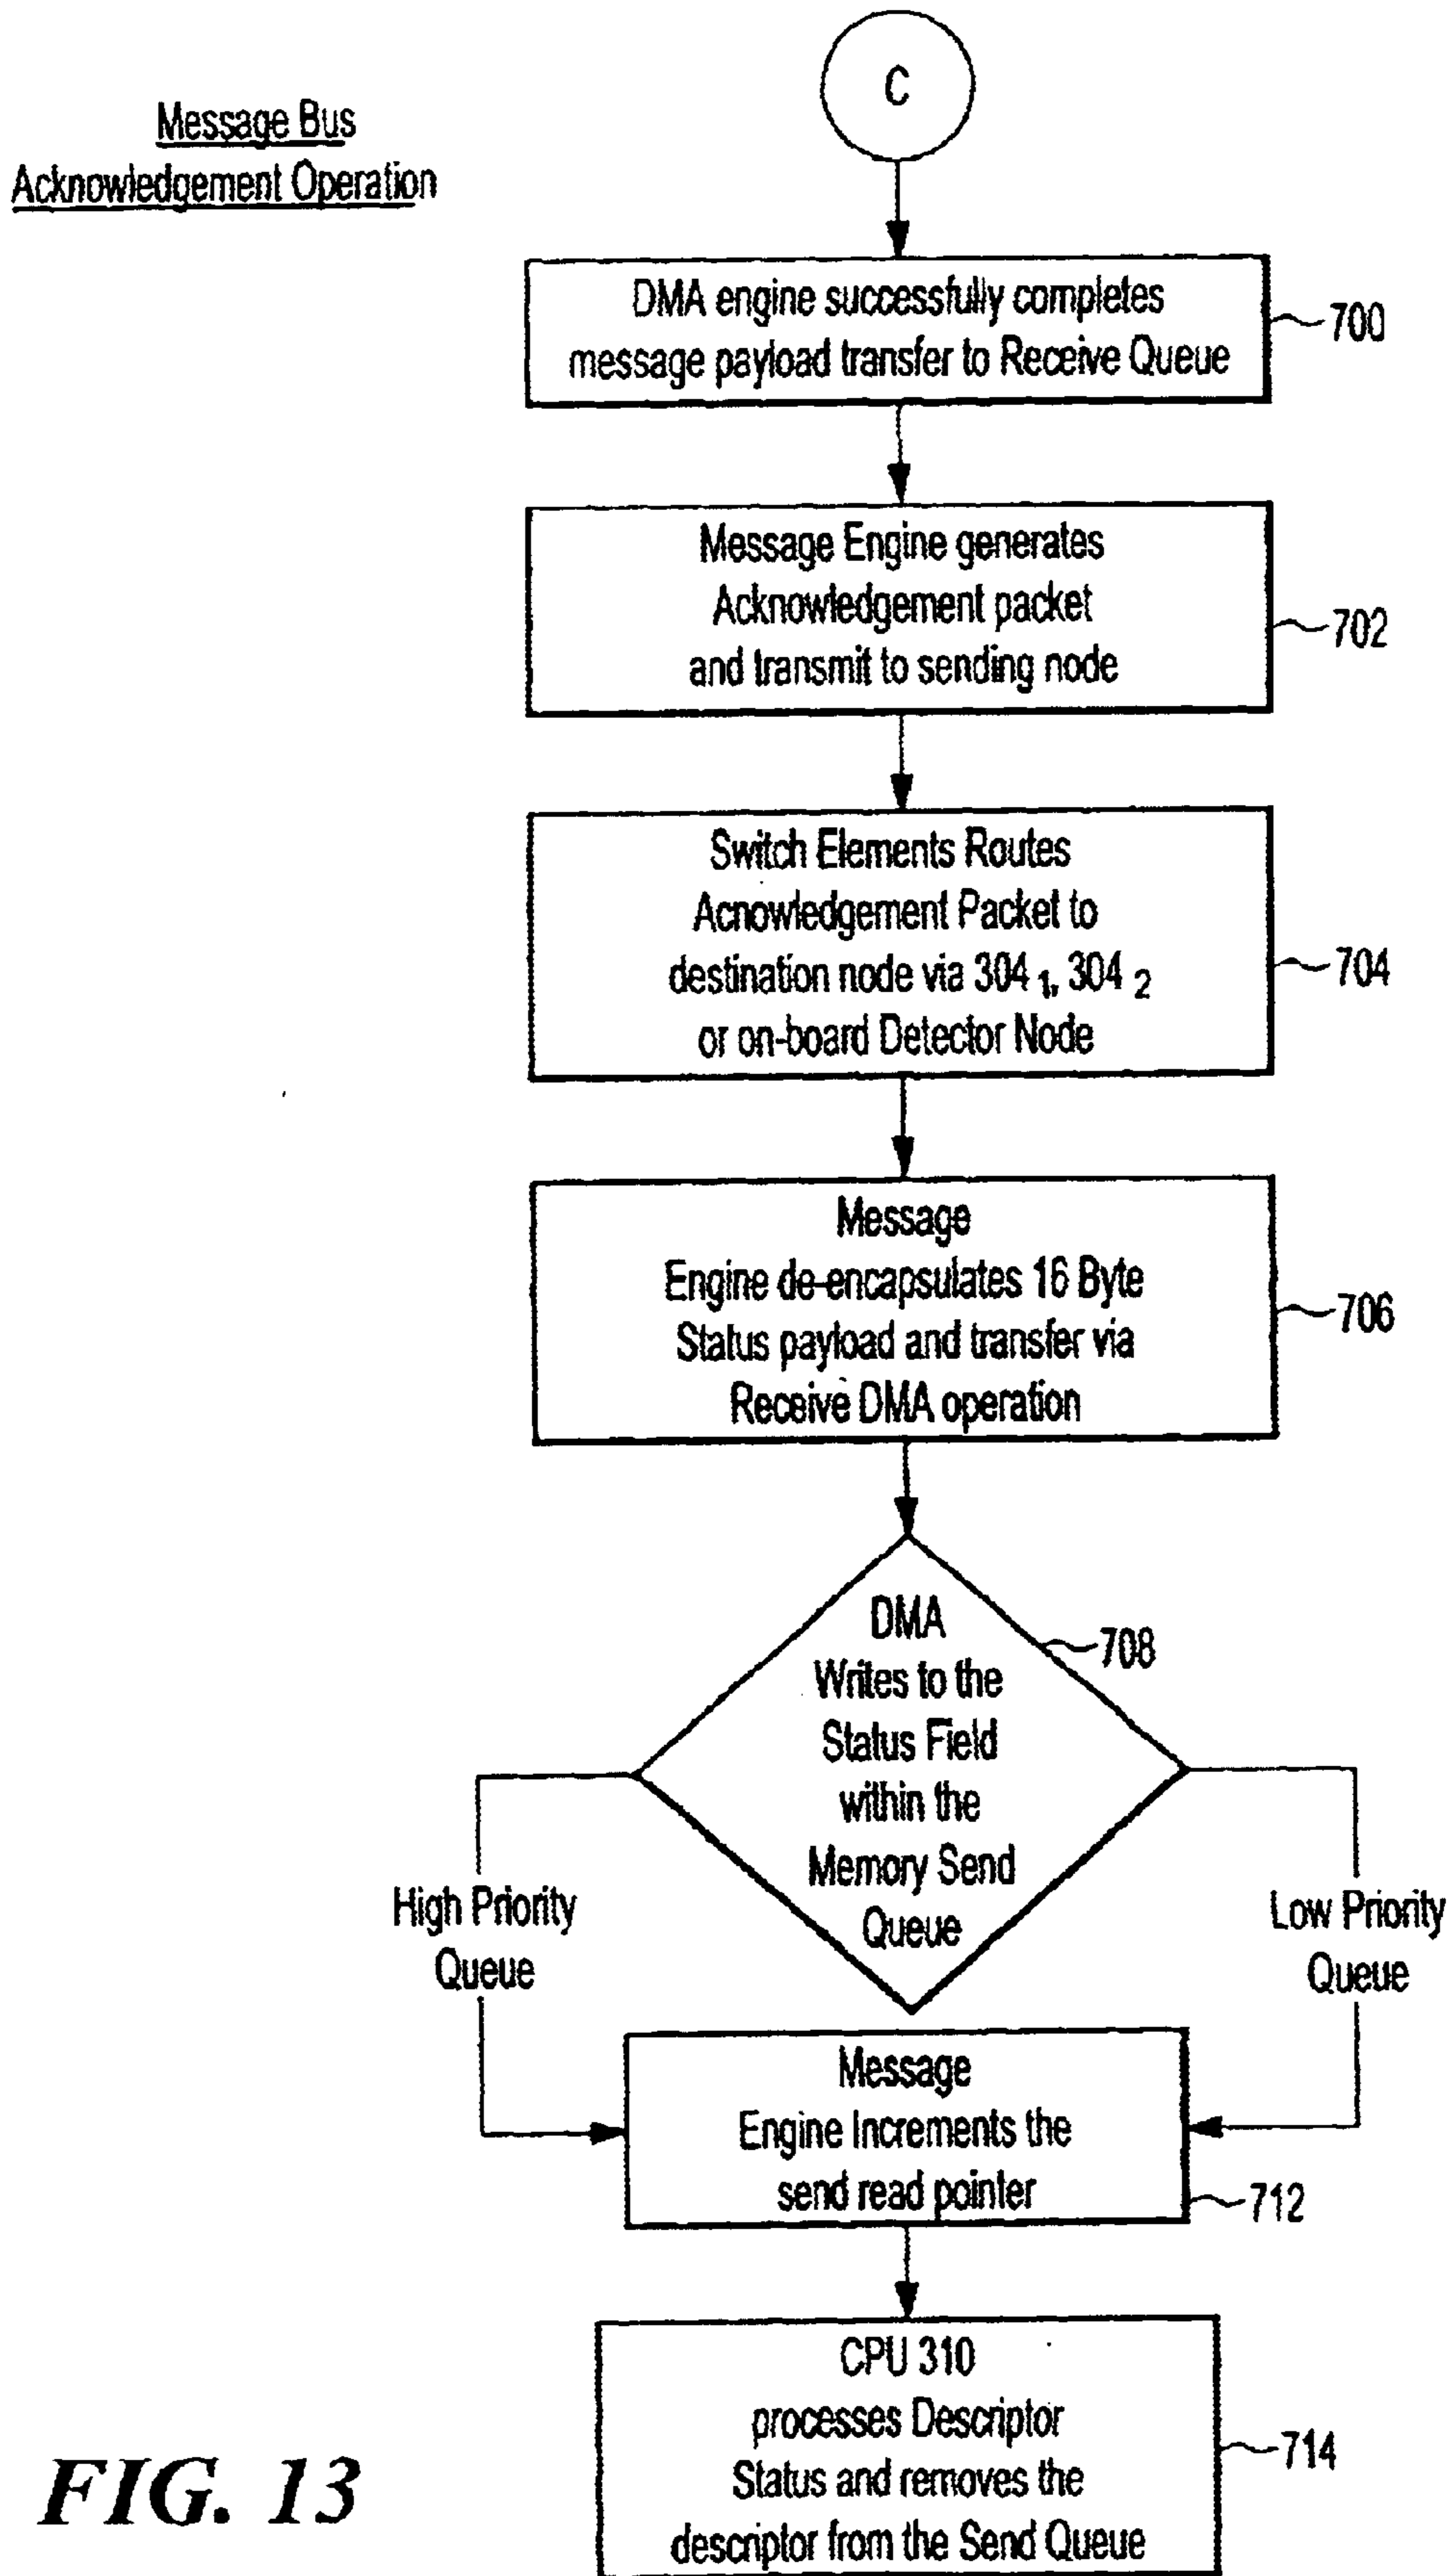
Message Bus
Acknowledgement Operation

C

DMA engine successfully completes message payload transfer to Receive Queue

700

Message Engine generates Acknowledgement packet and transmit to sending node

702

Switch Elements Routes Acnowledgement Packet to destination node via $304_1$, $304_2$ or on-board Detector Node

704

Message Engine de-encapsulates 16 Byte Status payload and transfer via Receive DMA operation

706

DMA Writes to the Status Field within the Memory Send Queue

708

High Priority Queue

Low Priority Queue

Message Engine Increments the send read pointer

712

CPU 310 processes Descriptor Status and removes the descriptor from the Send Queue

714

FIG. 13